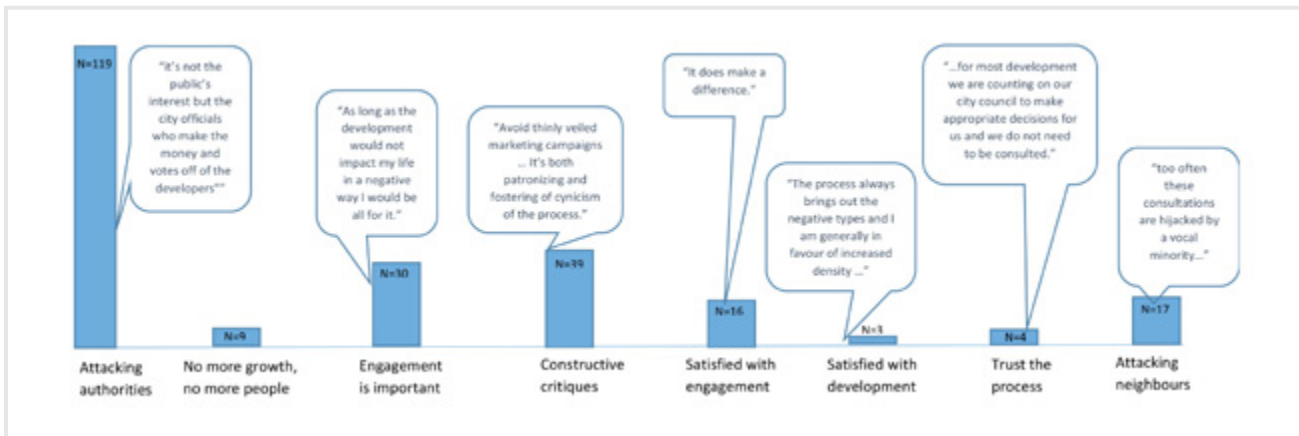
N=119

"it's not the public's interest but the city officials who make the money and votes off of the developers""

N=9

"As long as the development would not impact my life in a negative way I would be all for it."

N=30

"Avoid thinly veiled marketing campaigns ... It's both patronizing and fostering of cynicism of the process."

N=39

"It does make a difference."

N=16

"The process always brings out the negative types and I am generally in favour of increased density ..."

N=3

"...for most development we are counting on our city council to make appropriate decisions for us and we do not need to be consulted."

N=4

"too often these consultations are hijacked by a vocal minority..."

N=17

Attacking authorities

No more growth, no more people

Engagement is important

Constructive critiques

Satisfied with engagement

Satisfied with development

Trust the process

Attacking neighbours